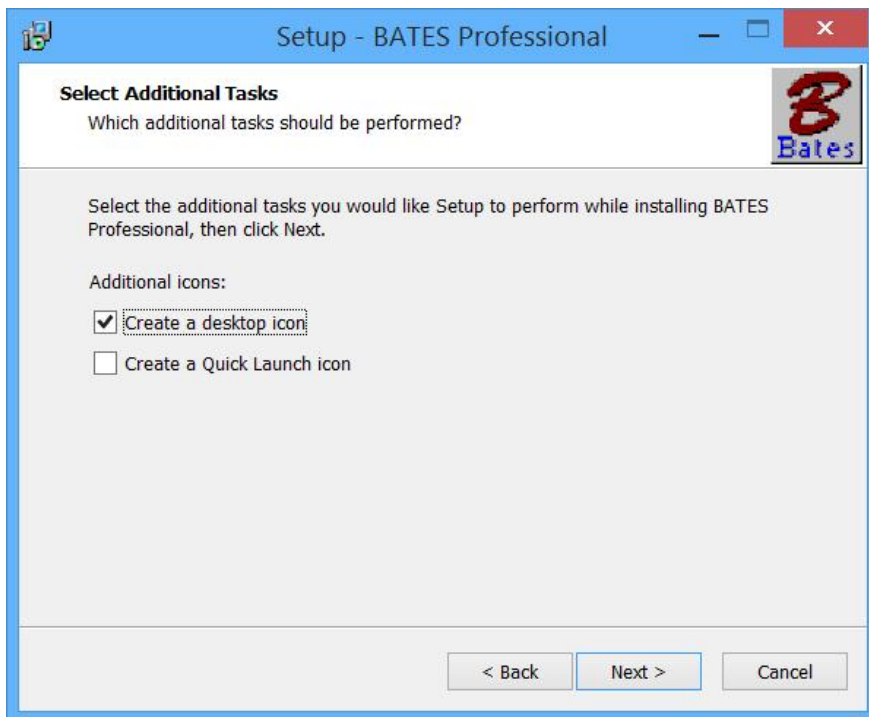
Setup - BATES Professional

Select Additional Tasks
Which additional tasks should be performed?

B
Bates

Select the additional tasks you would like Setup to perform while installing BATES Professional, then click Next.

Additional icons:

Create a desktop icon

Create a Quick Launch icon

< Back
Next >
Cancel